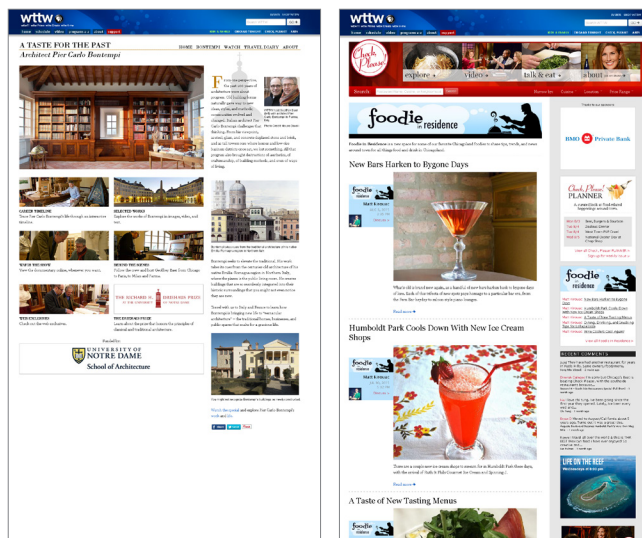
wttw

A TASTE FOR THE PAST
Architect Pier Carlo Bontempi

HOME BONTEMPI WATCH TRAVEL DIARY ABOUT

CAREER TIMELINE
SELECTED WORKS
WATCH THE SHOW
BEHIND THE SCENES
WEB EXCLUSIVES
THE RICHARD H. DRIEHAUS PRIZE
THE DRIEHAUS PRIZE

Funded by:
UNIVERSITY OF NOTRE DAME
School of Architecture

wttw

Check, Please!
explore
video
talk & eat
about

foodie in residence

New Bars Harken to Bygone Days

Read more

Humboldt Park Cools Down With New Ice Cream Shops

Read more

A Taste of New Tasting Menus

BMO Private Bank

Check, Please! PLANNER

foodie in residence

RECENT COMMENTS

LIFE ON THE REEF